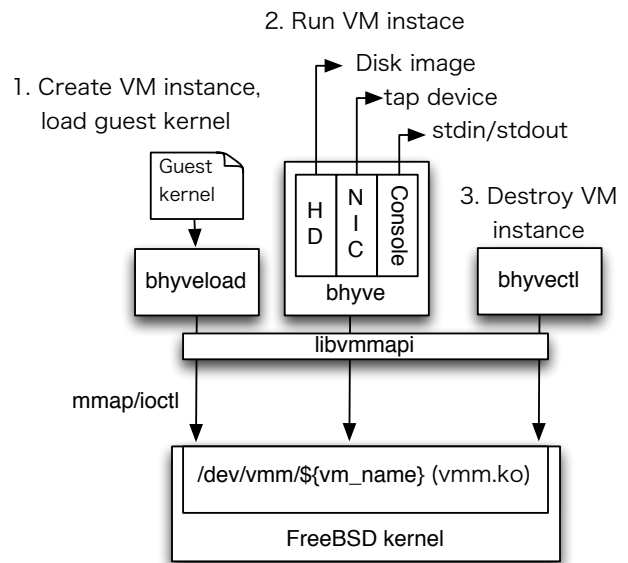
2. Run VM instace

1. Create VM instance, load guest kernel

Disk image

tap device

stdin/stdout

Guest kernel

HD

NIC

Console

3. Destroy VM instance

bhyveload

bhyve

bhyvectl

libvmmapi

mmap/ioctl

/dev/vmm/${vm_name} (vmm.ko)

FreeBSD kernel